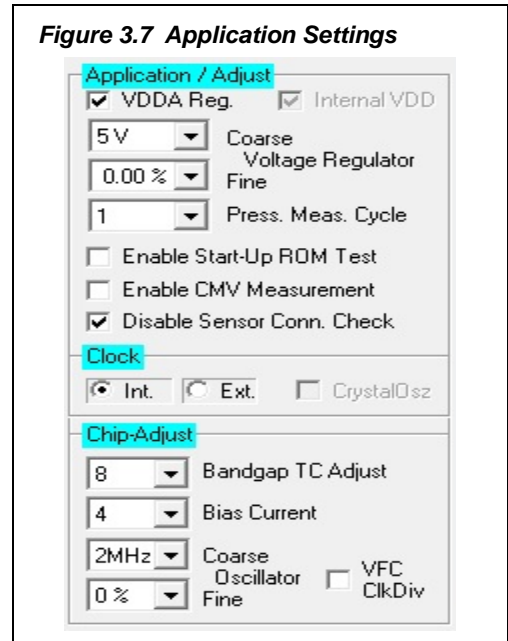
Figure 3.7 Application Settings

Application / Adjust

VDDA Reg.

Internal VDD

5 V

Coarse

Voltage Regulator

0.00 %

Fine

1

Press. Meas. Cycle

Enable Start-Up ROM Test

Enable CMV Measurement

Disable Sensor Conn. Check

Clock

Int.

Ext.

CrystalOsz

Chip-Adjust

8

Bandgap TC Adjust

4

Bias Current

2MHz

Coarse

Oscillator

0 %

Fine

VFC ClkDiv